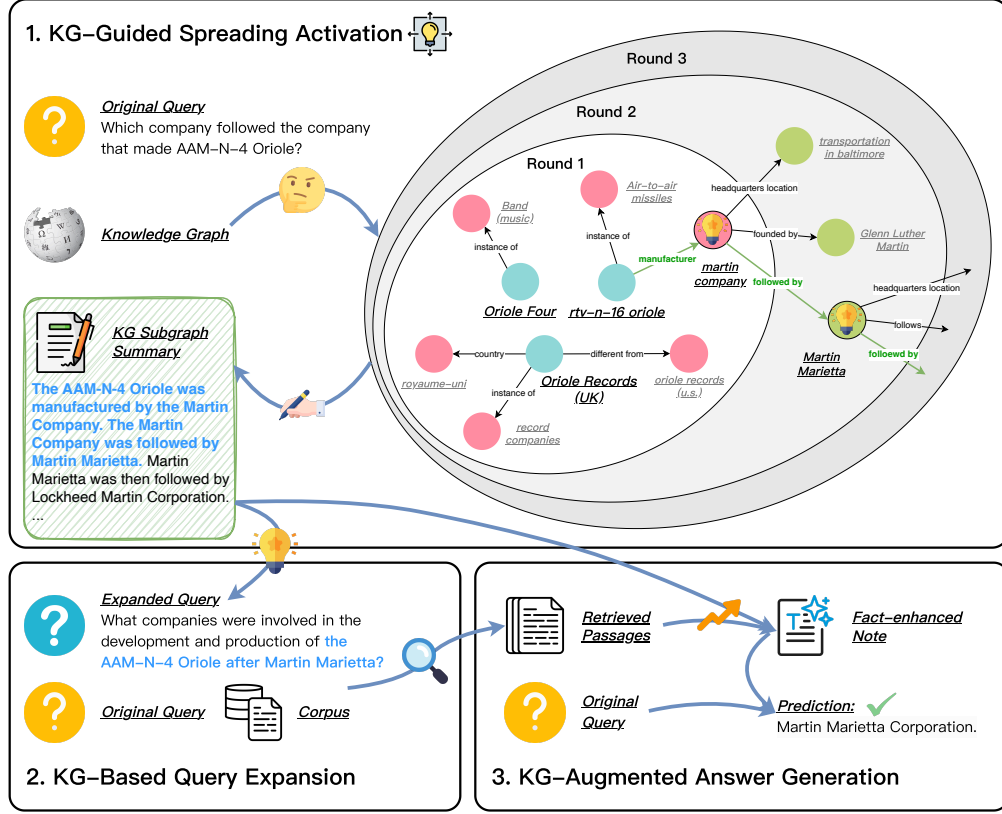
1. KG-Guided Spreading Activation

Original Query
Which company followed the company that made AAM-N-4 Oriole?

Knowledge Graph

KG Subgraph Summary

The AAM-N-4 Oriole was manufactured by the Martin Company. The Martin Company was followed by Martin Marietta. Martin Marietta was then followed by Lockheed Martin Corporation. ...

Round 3

Round 2

Round 1

Band (music)

instance of

Oriole Four

Air-to-air missiles

instance of

rtv-n-16 oriole

manufacturer

martin company

headquarters location

transportation in baltimore

founded by

Glenn Luther Martin

followed by

headquarters location

follows

Martin Marietta

followewd by

royaume-uni

country

Oriole Records (UK)

different from

oriole records (u.s.)

instance of

record companies

Expanded Query
What companies were involved in the development and production of the AAM-N-4 Oriole after Martin Marietta?

Original Query

Corpus

2. KG-Based Query Expansion

Retrieved Passages

Fact-enhanced Note

Original Query

Prediction:
Martin Marietta Corporation.

3. KG-Augmented Answer Generation